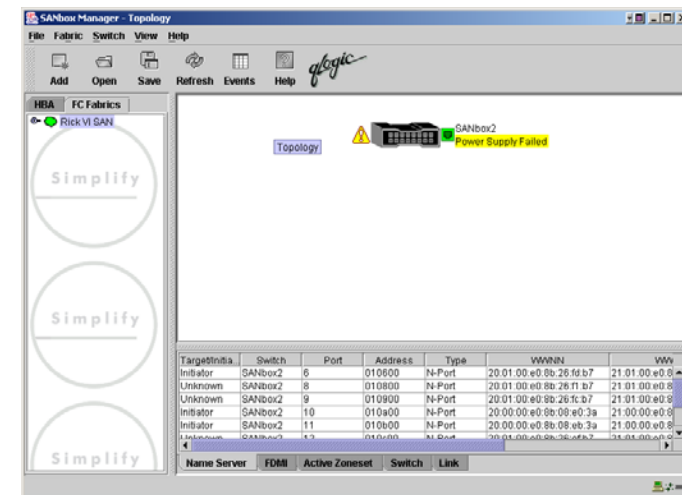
SANbox Manager - Topology

File Fabric Switch View Help

Add Open Save Refresh Events Help qlogic

HBA FC Fabrics

Rick VI SAN

Simplify

Simplify

Simplify

Topology

SANbox2
Power Supply Failed

| Target/Initia | Switch | Port | Address | Type | WWNN | WW |
|---|---|---|---|---|---|---|
| Initiator | SANbox2 | 6 | 010600 | N-Port | 20:01:00:e0:8b:26:fd:b7 | 21:01:00:e0:8 |
| Unknown | SANbox2 | 8 | 010800 | N-Port | 20:01:00:e0:8b:26:f1:b7 | 21:01:00:e0:8 |
| Unknown | SANbox2 | 9 | 010900 | N-Port | 20:01:00:e0:8b:26:fc:b7 | 21:01:00:e0:8 |
| Initiator | SANbox2 | 10 | 010a00 | N-Port | 20:00:00:e0:8b:08:e0:3a | 21:00:00:e0:8 |
| Initiator | SANbox2 | 11 | 010b00 | N-Port | 20:00:00:e0:8b:08:eb:3a | 21:00:00:e0:8 |
| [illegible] | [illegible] | 12 | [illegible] | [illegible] | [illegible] | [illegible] |

Name Server FDMI Active Zoneset Switch Link